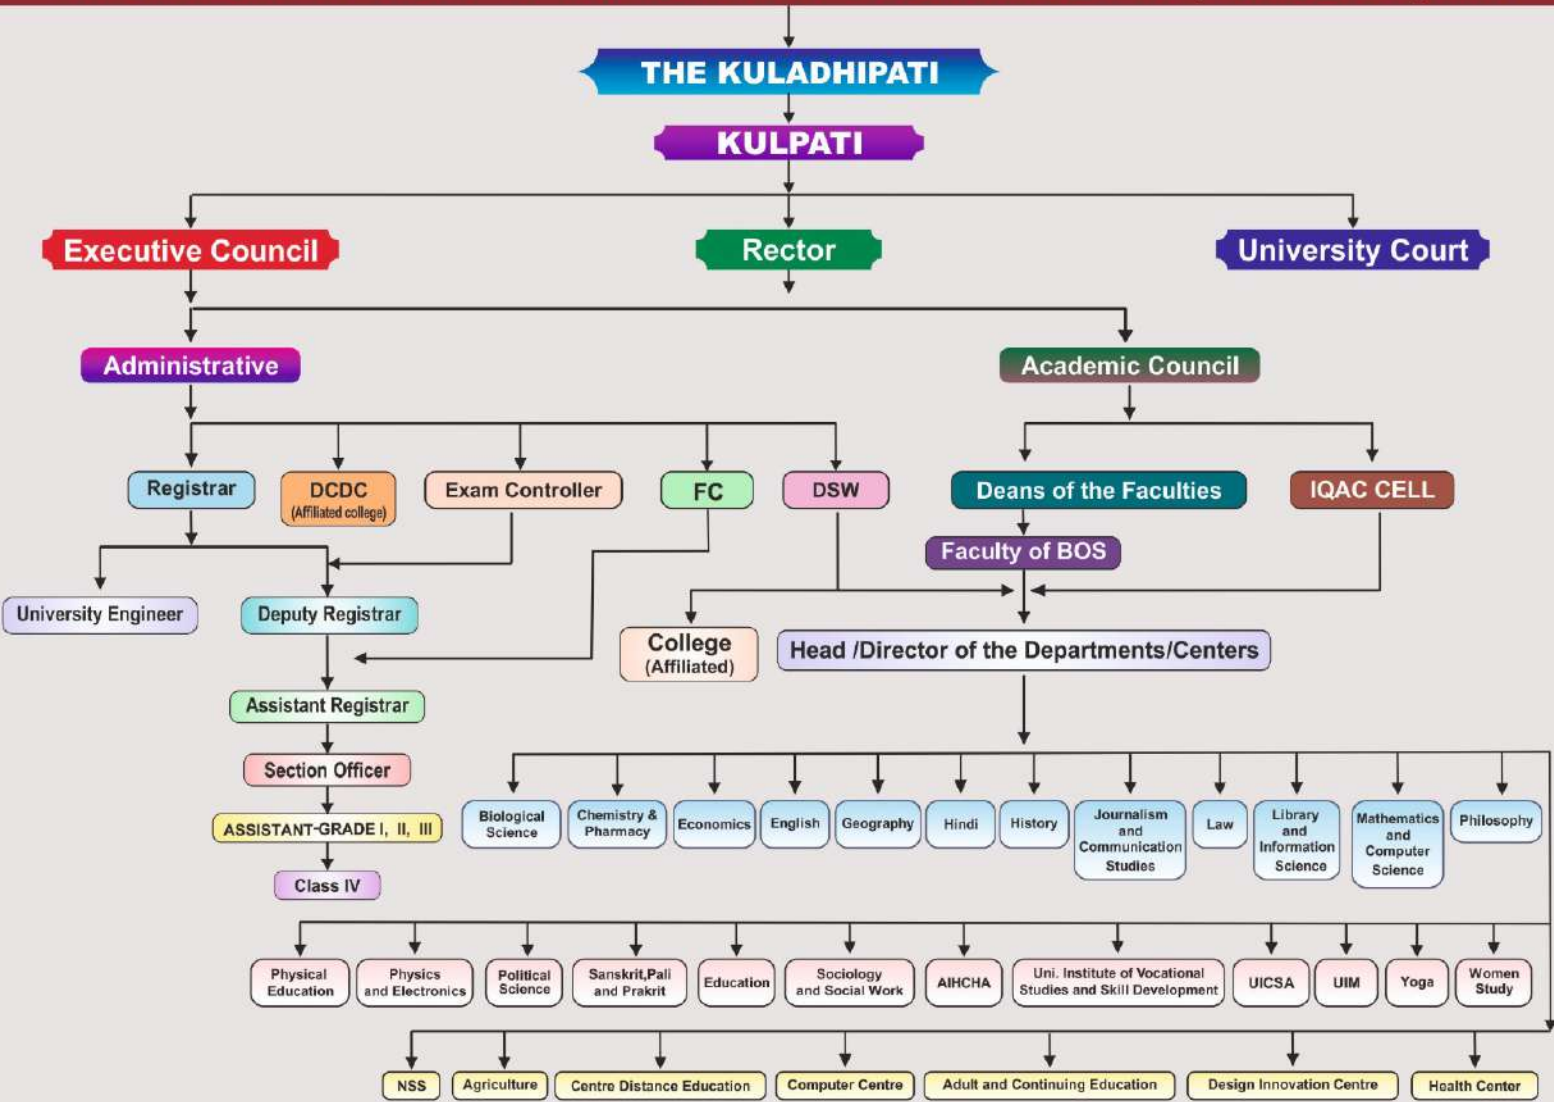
THE KULADHIPATI

KULPATI

Executive Council

Rector

University Court

Administrative

Academic Council

Registrar

DCDC (Affiliated college)

Exam Controller

FC

DSW

Deans of the Faculties

IQAC CELL

Faculty of BOS

University Engineer

Deputy Registrar

College (Affiliated)

Head /Director of the Departments/Centers

Assistant Registrar

Section Officer

ASSISTANT-GRADE I, II, III

Class IV

Biological Science

Chemistry & Pharmacy

Economics

English

Geography

Hindi

History

Journalism and Communication Studies

Law

Library and Information Science

Mathematics and Computer Science

Philosophy

Physical Education

Physics and Electronics

Political Science

Sanskrit,Pali and Prakrit

Education

Sociology and Social Work

AIHCHA

Uni. Institute of Vocational Studies and Skill Development

UICSA

UIM

Yoga

Women Study

NSS

Agriculture

Centre Distance Education

Computer Centre

Adult and Continuing Education

Design Innovation Centre

Health Center